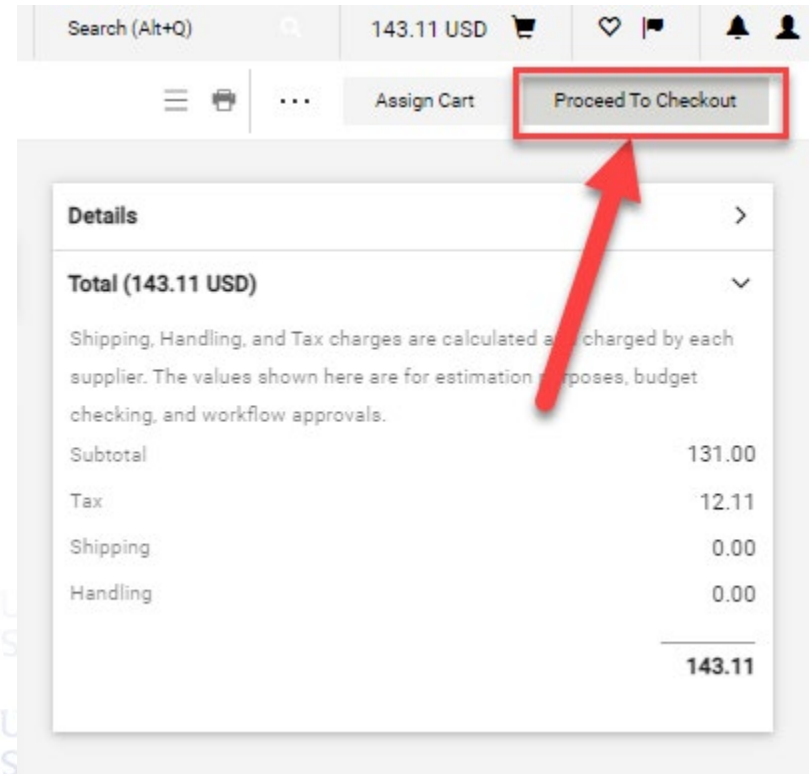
Search (Alt+Q) 143.11 USD

Assign Cart Proceed To Checkout

Details

Total (143.11 USD)

Shipping, Handling, and Tax charges are calculated a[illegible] charged by each supplier. The values shown here are for estimation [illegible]rposes, budget checking, and workflow approvals.

| | |
|---|---|
| Subtotal | 131.00 |
| Tax | 12.11 |
| Shipping | 0.00 |
| Handling | 0.00 |
| | 143.11 |